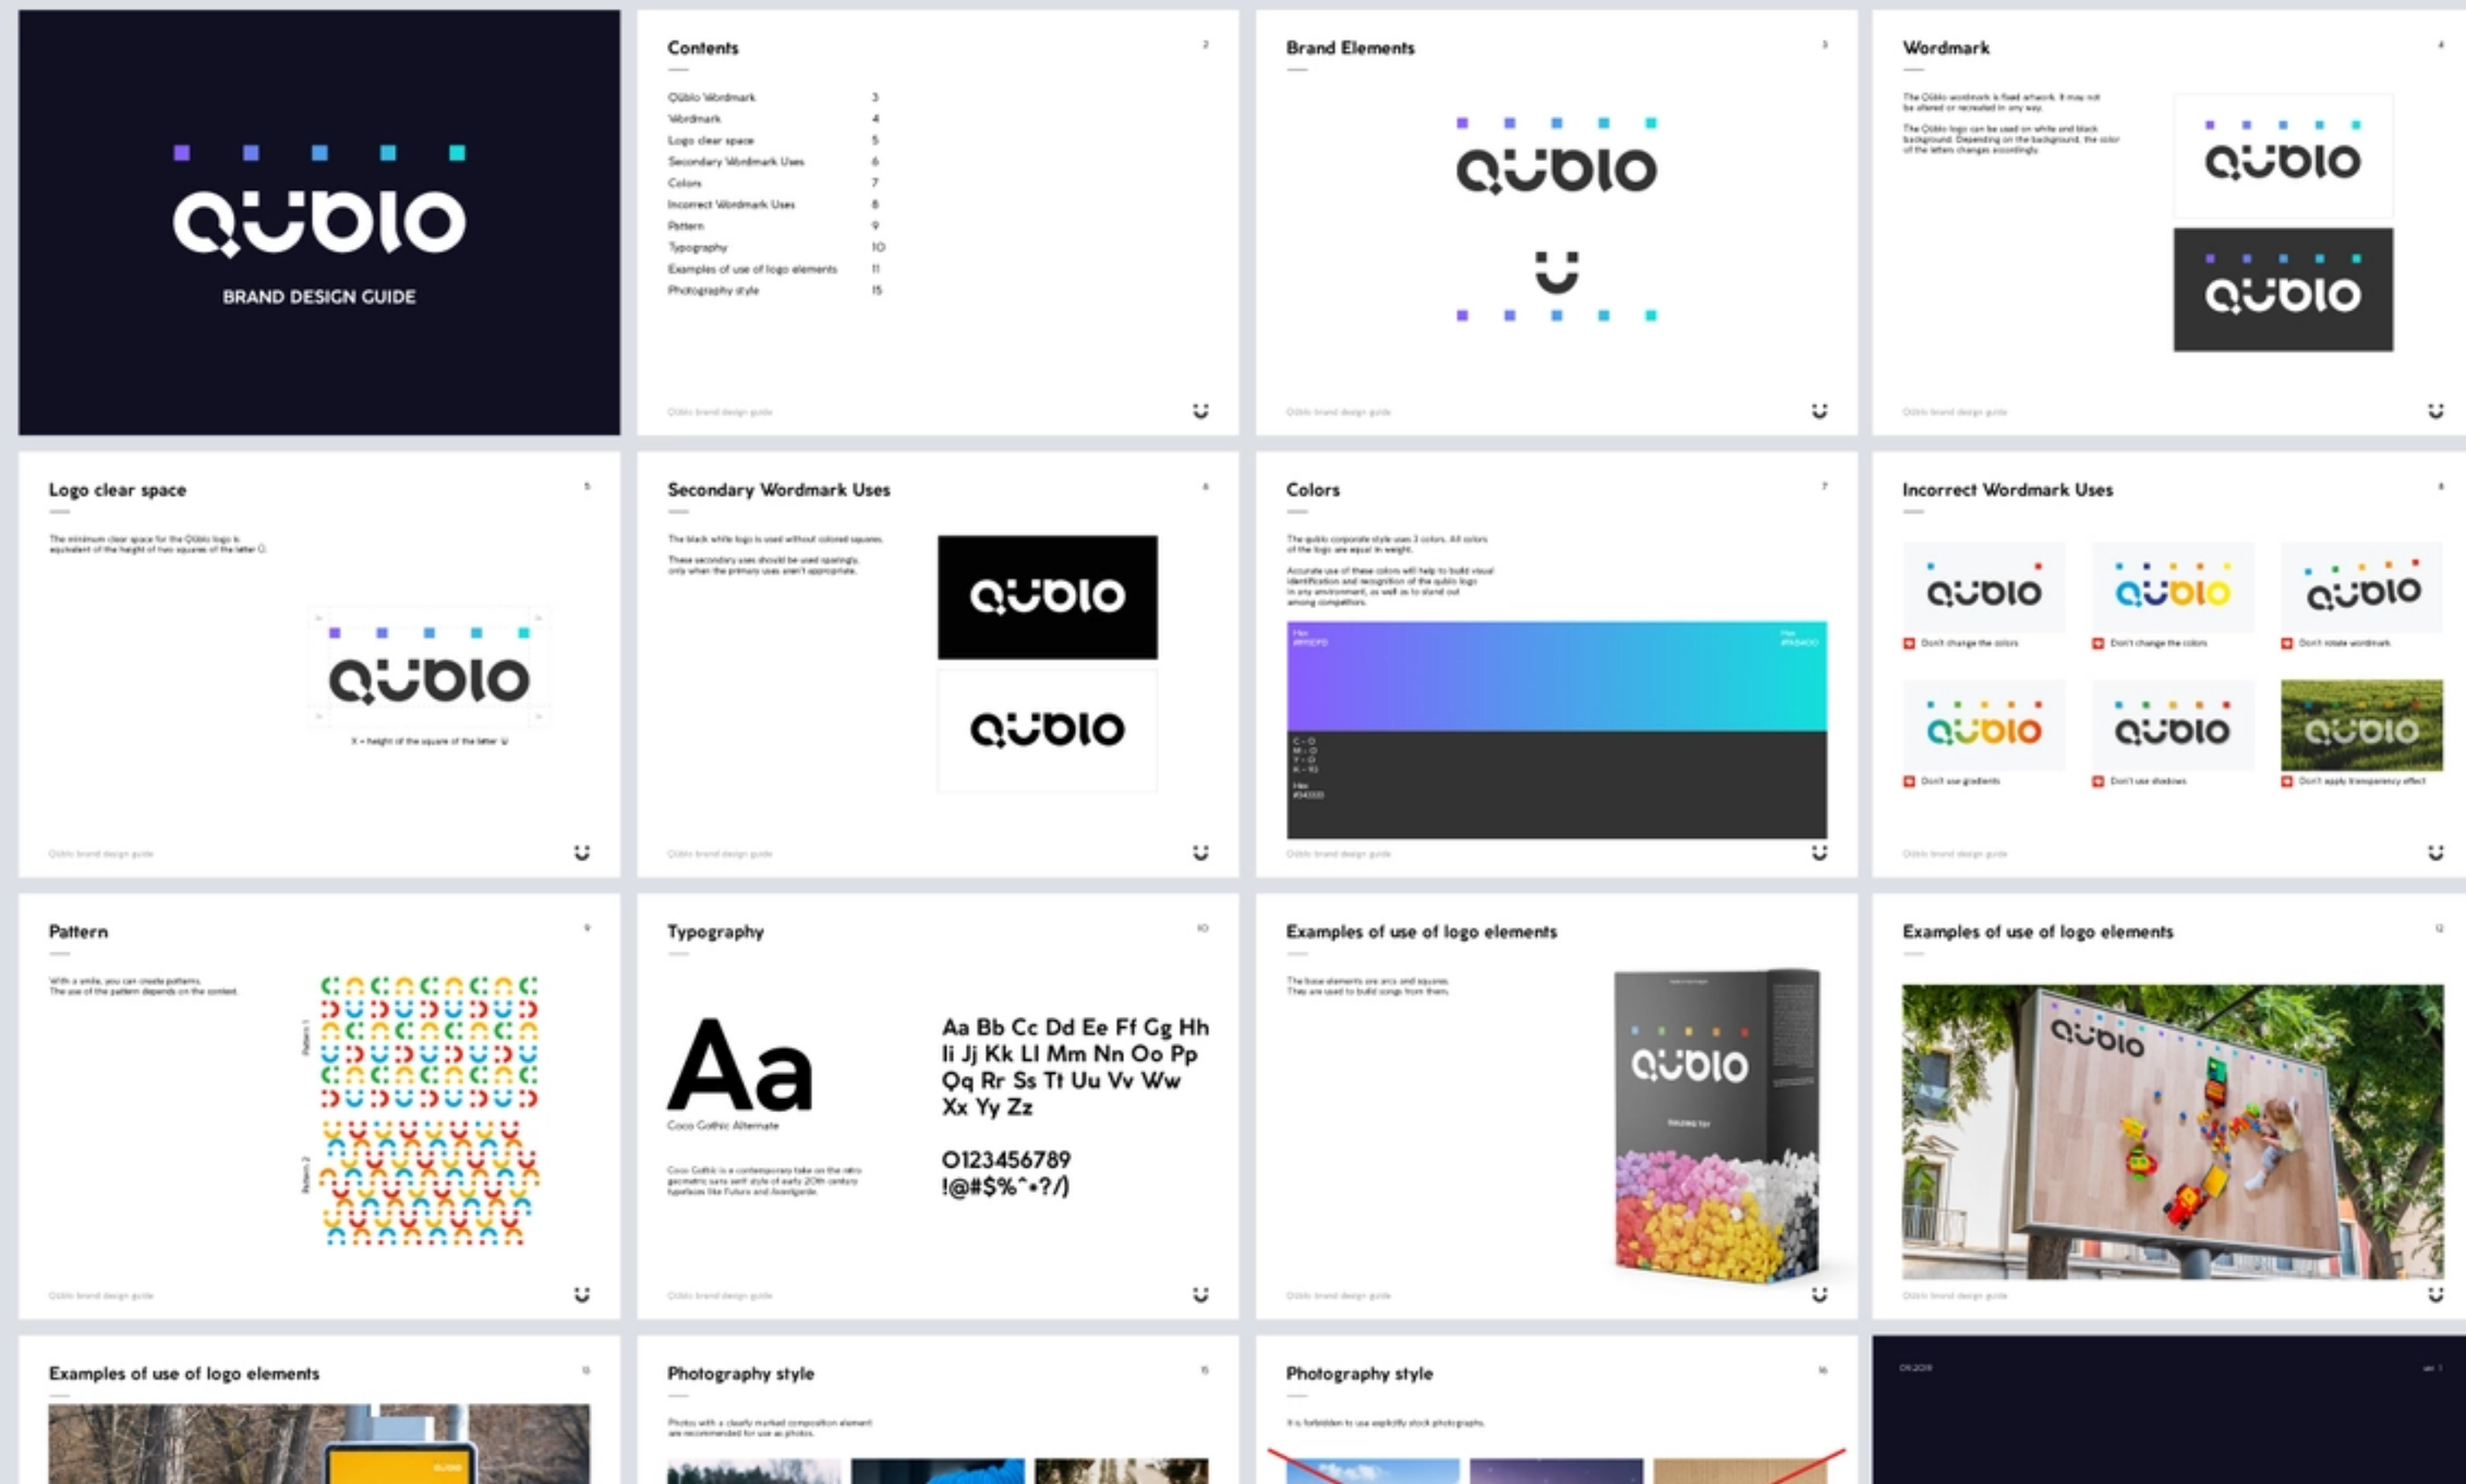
qubio

BRAND DESIGN GUIDE

Contents

2

Qübio Wordmark 3
Wordmark 4
Logo clear space 5
Secondary Wordmark Uses 6
Colors 7
Incorrect Wordmark Uses 8
Pattern 9
Typography 10
Examples of use of logo elements 11
Photography style 15

Brand Elements

3

qubio

Wordmark

4

qubio

qubio

Logo clear space

5

qubio

Secondary Wordmark Uses

6

qubio

qubio

Colors

7

Incorrect Wordmark Uses

8

qubio
qubio
qubio
qubio
qubio
qubio

Pattern

9

Typography

10

Aa

Coco Gothic Alternate

Aa Bb Cc Dd Ee Ff Gg Hh Ii Jj Kk Ll Mm Nn Oo Pp Qq Rr Ss Tt Uu Vv Ww Xx Yy Zz

0123456789
!@#$%^•?/)

Examples of use of logo elements

qubio

Examples of use of logo elements

qubio

Examples of use of logo elements

Photography style

Photography style